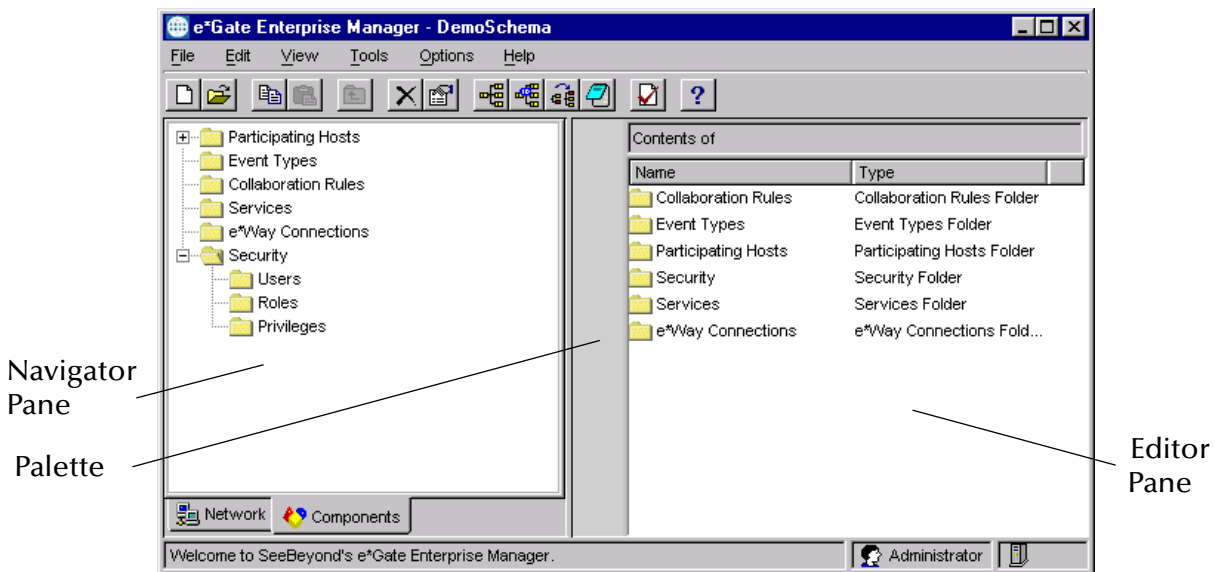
e*Gate Enterprise Manager - DemoSchema

File Edit View Tools Options Help

?

Participating Hosts
Event Types
Collaboration Rules
Services
e*Way Connections
Security
Users
Roles
Privileges

Contents of

| Name | Type |
|---|---|
| Collaboration Rules | Collaboration Rules Folder |
| Event Types | Event Types Folder |
| Participating Hosts | Participating Hosts Folder |
| Security | Security Folder |
| Services | Services Folder |
| e*Way Connections | e*Way Connections Fold... |

Navigator Pane

Palette

Editor Pane

Network Components

Welcome to SeeBeyond's e*Gate Enterprise Manager.

Administrator